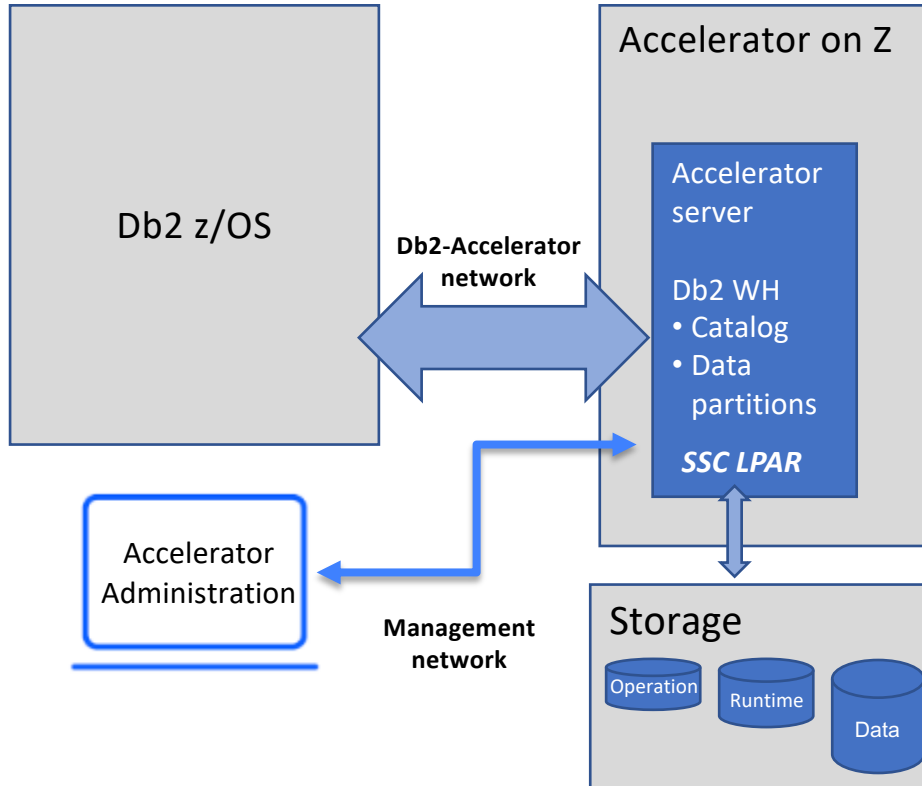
Db2 z/OS

Db2-Accelerator network

Accelerator on Z

Accelerator server

Db2 WH
• Catalog
• Data partitions

SSC LPAR

Accelerator Administration

Management network

Storage

Operation

Runtime

Data